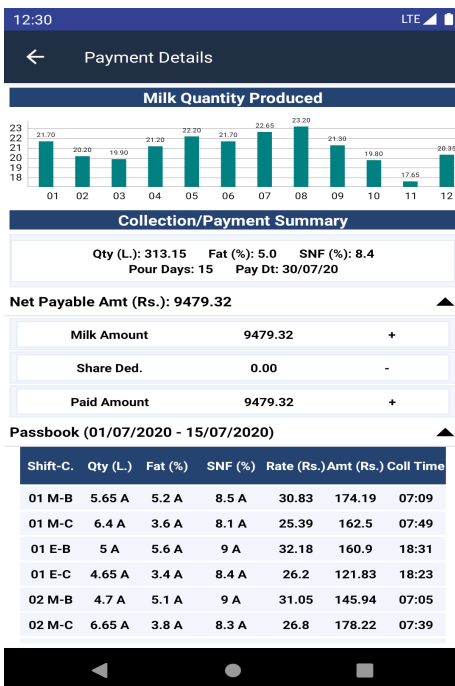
12:30 LTE

Payment Details

Milk Quantity Produced

23
22
21
20
19
18

21.70 20.20 19.90 21.20 22.20 21.70 22.65 23.20 21.30 19.80 17.65 20.35

01 02 03 04 05 06 07 08 09 10 11 12

Collection/Payment Summary

Qty (L.): 313.15 Fat (%): 5.0 SNF (%): 8.4
Pour Days: 15 Pay Dt: 30/07/20

Net Payable Amt (Rs.): 9479.32

| Milk Amount | 9479.32 | + |
|---|---|---|
| Share Ded. | 0.00 | - |
| Paid Amount | 9479.32 | + |

Passbook (01/07/2020 - 15/07/2020)

| Shift-C. | Qty (L.) | Fat (%) | SNF (%) | Rate (Rs.) | Amt (Rs.) | Coll Time |
|---|---|---|---|---|---|---|
| 01 M-B | 5.65 A | 5.2 A | 8.5 A | 30.83 | 174.19 | 07:09 |
| 01 M-C | 6.4 A | 3.6 A | 8.1 A | 25.39 | 162.5 | 07:49 |
| 01 E-B | 5 A | 5.6 A | 9 A | 32.18 | 160.9 | 18:31 |
| 01 E-C | 4.65 A | 3.4 A | 8.4 A | 26.2 | 121.83 | 18:23 |
| 02 M-B | 4.7 A | 5.1 A | 9 A | 31.05 | 145.94 | 07:05 |
| 02 M-C | 6.65 A | 3.8 A | 8.3 A | 26.8 | 178.22 | 07:39 |